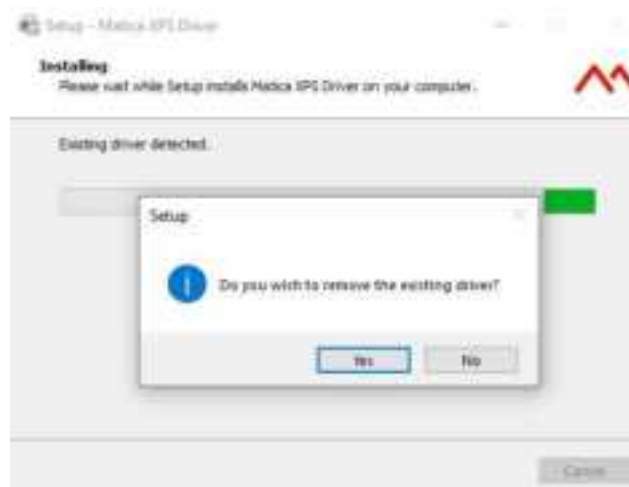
Setup - Madica XPS Driver

Installing
Please wait while Setup installs Madica XPS Driver on your computer.

Existing driver detected.

Setup

Do you wish to remove the existing driver?

Yes

No

Cancel